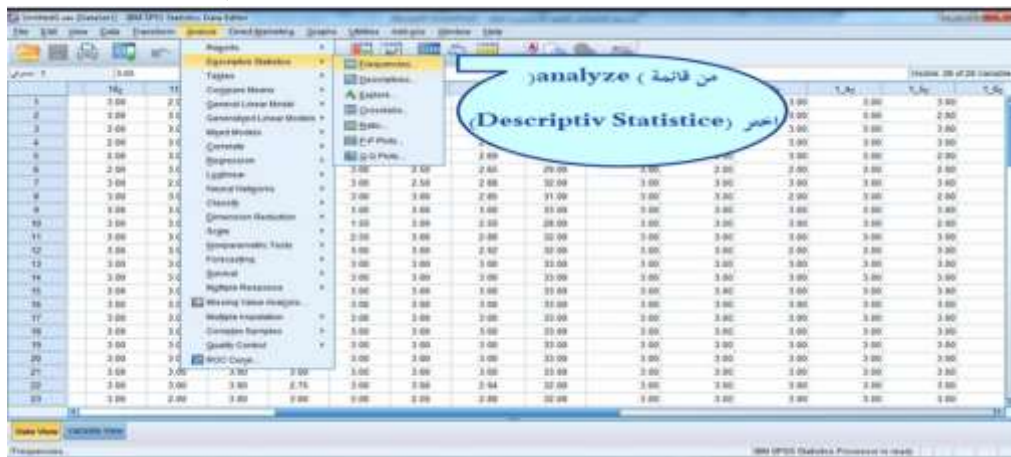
*Untitled1.sav [DataSet1] - IBM SPSS Statistics Data Editor

File Edit View Data Transform Analyze Direct Marketing Graphs Utilities Add-ons Window Help

Reports
Descriptive Statistics
Tables
Compare Means
General Linear Model
Generalized Linear Models
Mixed Models
Correlate
Regression
Loglinear
Neural Networks
Classify
Dimension Reduction
Scale
Nonparametric Tests
Forecasting
Survival
Multiple Response
Missing Value Analysis...
Multiple Imputation
Complex Samples
Quality Control
ROC Curve...

Frequencies...
Descriptives...
Explore...
Crosstabs...
Ratio...
P-P Plots...
Q-Q Plots...

من قائمة ( analyze)
اختر (Descriptiv Statistice)

Data View Variable View

Frequencies...

IBM SPSS Statistics Processor is ready